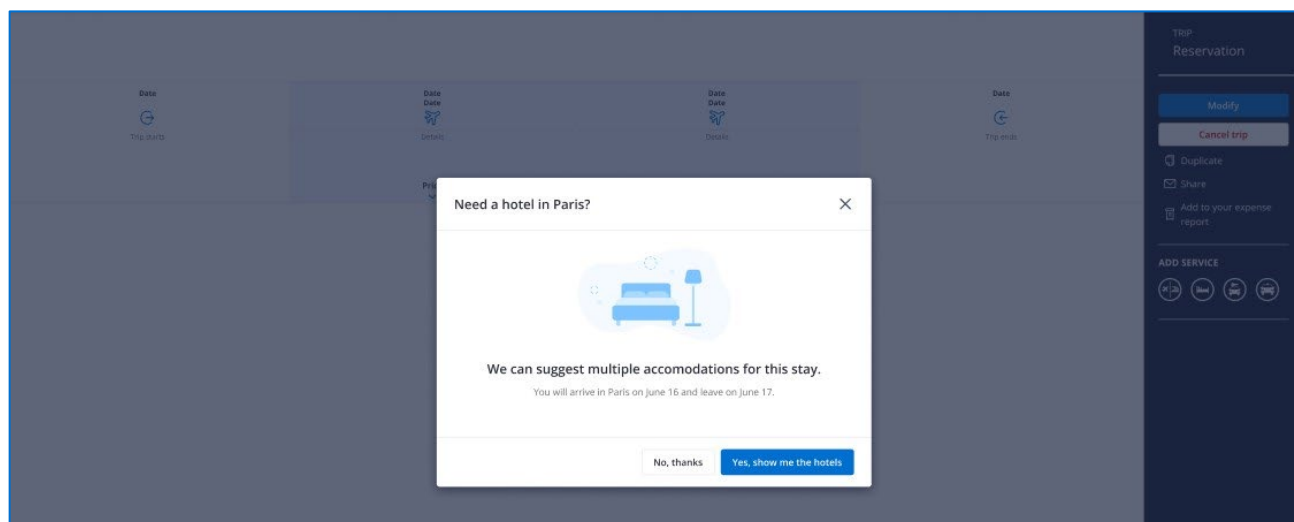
Date
Trip starts

Date
Date
Details

Date
Date
Details

Date
Trip ends

Pri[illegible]

TRIP
Reservation

Modify
Cancel trip
Duplicate
Share
Add to your expense report

ADD SERVICE

Need a hotel in Paris?

We can suggest multiple accomodations for this stay.

You will arrive in Paris on June 16 and leave on June 17.

No, thanks
Yes, show me the hotels